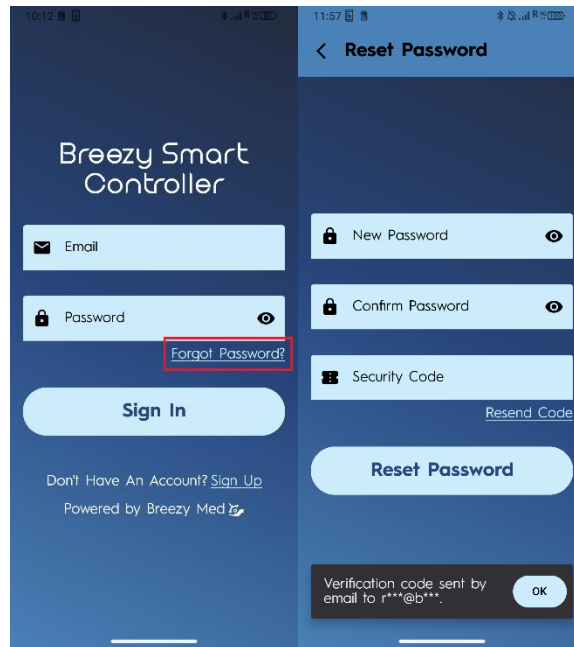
10:12

Breezy Smart Controller

Email

Password

Forgot Password?

Sign In

Don't Have An Account? Sign Up

Powered by Breezy Med

11:57

Reset Password

New Password

Confirm Password

Security Code

Resend Code

Reset Password

Verification code sent by email to r***@b***.

OK